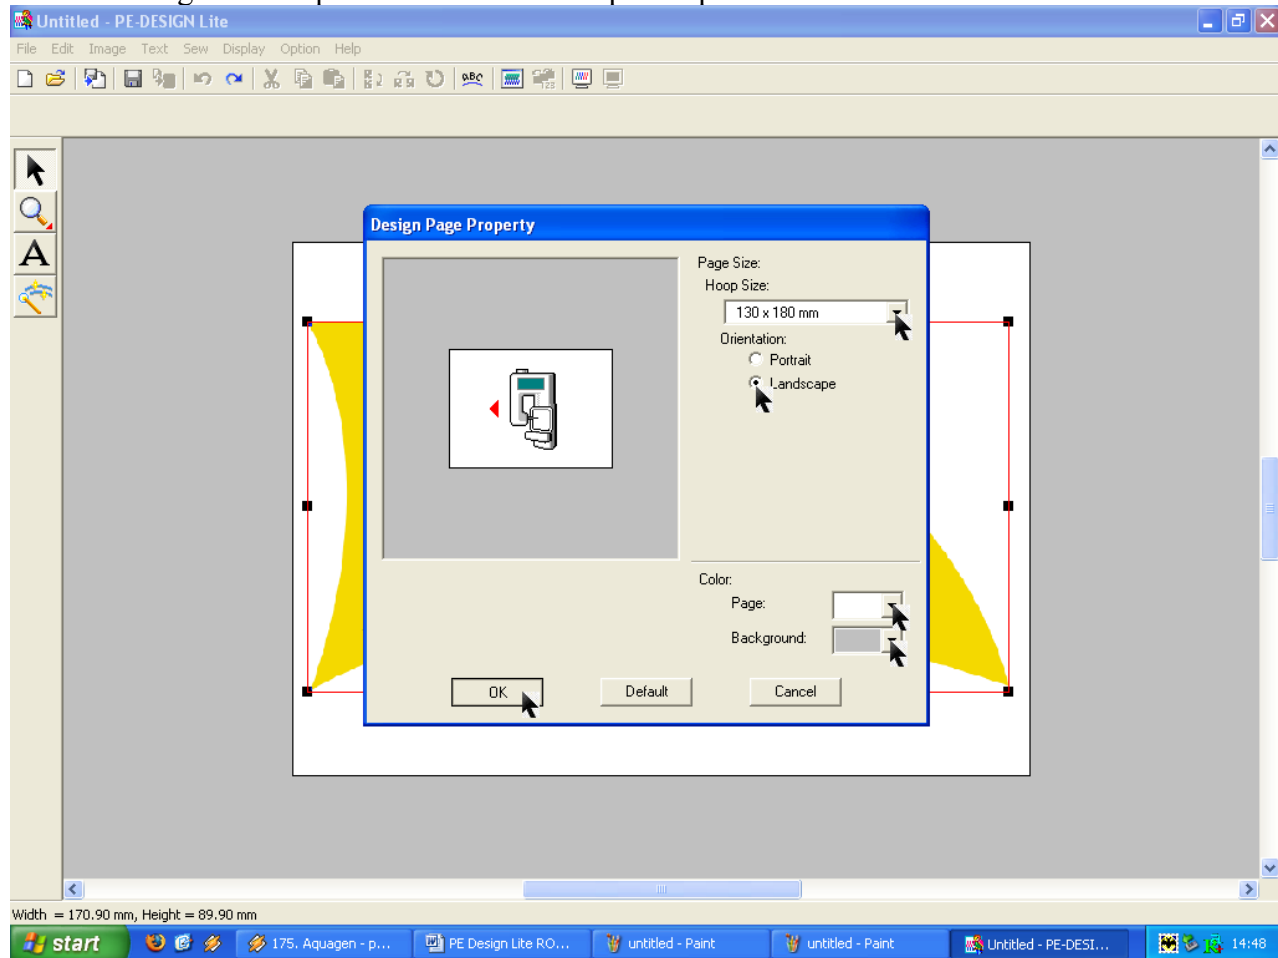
Untitled - PE-DESIGN Lite

File Edit Image Text Sew Display Option Help

Design Page Property

Page Size:
Hoop Size:
130 x 180 mm
Orientation:
Portrait
Landscape

Color:
Page:
Background:

OK
Default
Cancel

Width = 170.90 mm, Height = 89.90 mm

start
175. Aquagen - p...
PE Design Lite RO...
untitled - Paint
untitled - Paint
Untitled - PE-DESI...
14:48